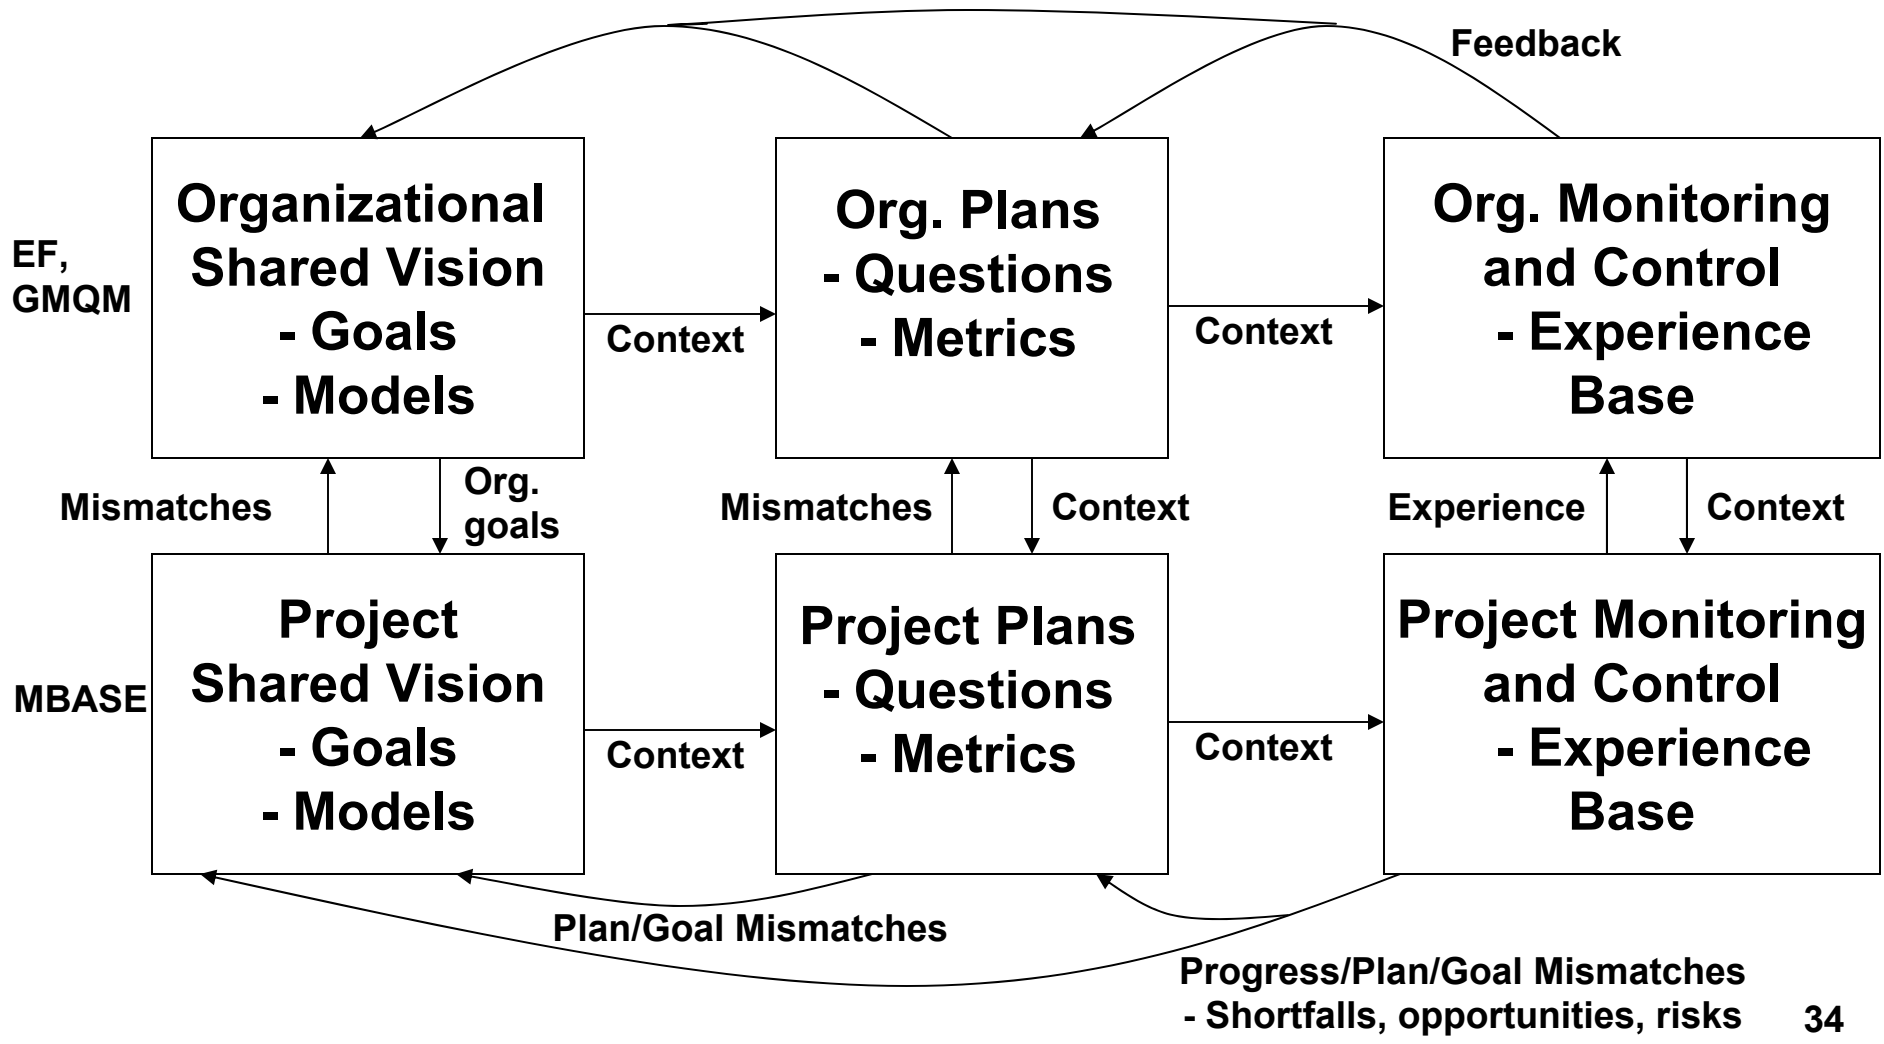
Feedback

EF, GMQM

Organizational Shared Vision
- Goals
- Models

Context

Org. Plans
- Questions
- Metrics

Context

Org. Monitoring and Control
- Experience Base

Mismatches

Org. goals

Mismatches

Context

Experience

Context

MBASE

Project Shared Vision
- Goals
- Models

Context

Project Plans
- Questions
- Metrics

Context

Project Monitoring and Control
- Experience Base

Plan/Goal Mismatches

Progress/Plan/Goal Mismatches
- Shortfalls, opportunities, risks

34